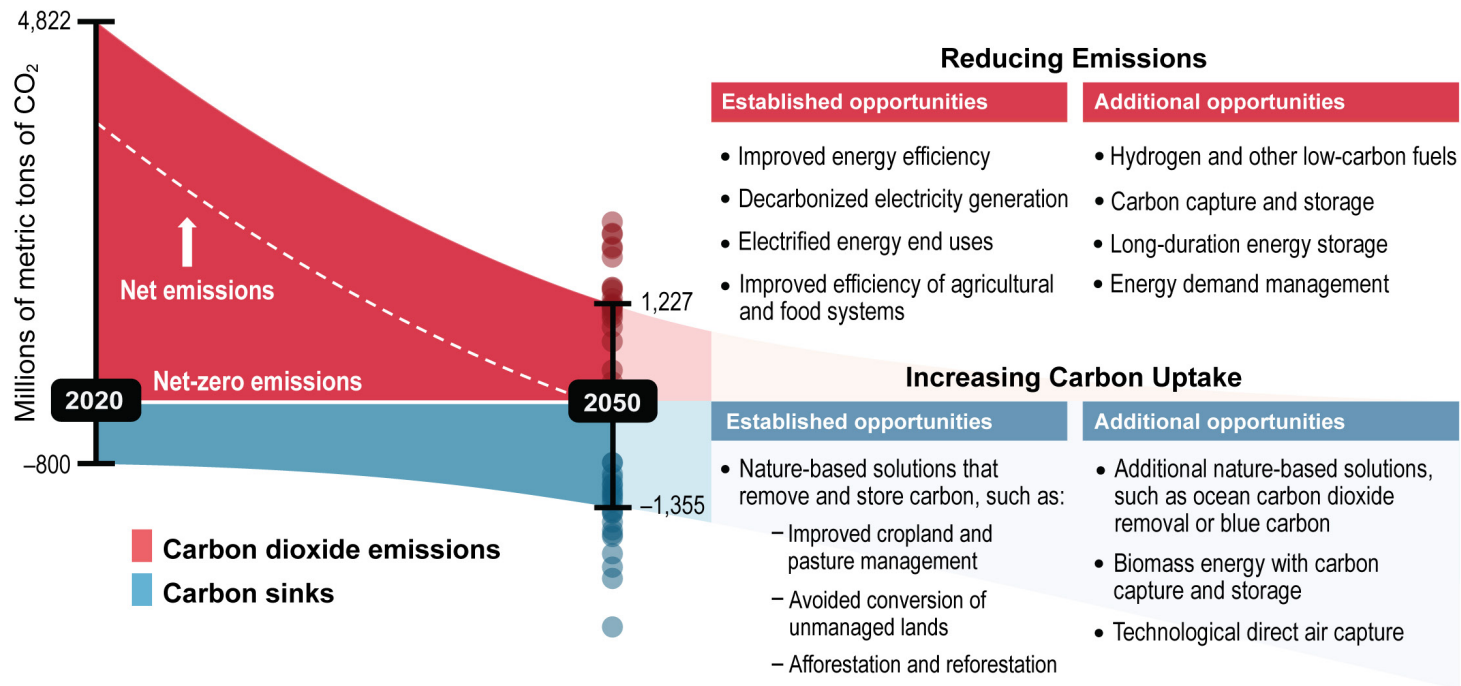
4,822

Millions of metric tons of $CO_2$

Net emissions

Net-zero emissions

2020

–800

2050

1,227

–1,355

Carbon dioxide emissions

Carbon sinks

Reducing Emissions

| Established opportunities | Additional opportunities |
|---|---|
| • Improved energy efficiency<br>• Decarbonized electricity generation<br>• Electrified energy end uses<br>• Improved efficiency of agricultural and food systems | • Hydrogen and other low-carbon fuels<br>• Carbon capture and storage<br>• Long-duration energy storage<br>• Energy demand management |

Increasing Carbon Uptake

| Established opportunities | Additional opportunities |
|---|---|
| • Nature-based solutions that remove and store carbon, such as:<br>– Improved cropland and pasture management<br>– Avoided conversion of unmanaged lands<br>– Afforestation and reforestation | • Additional nature-based solutions, such as ocean carbon dioxide removal or blue carbon<br>• Biomass energy with carbon capture and storage<br>• Technological direct air capture |